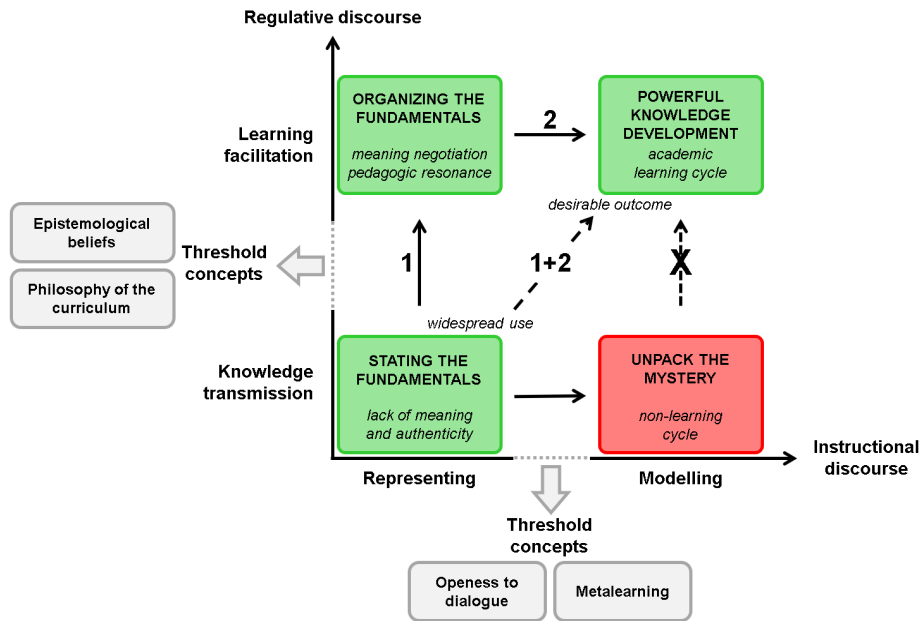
Regulative discourse

Learning facilitation

ORGANIZING THE FUNDAMENTALS
meaning negotiation
pedagogic resonance

2

POWERFUL KNOWLEDGE DEVELOPMENT
academic learning cycle

desirable outcome

Epistemological beliefs

Philosophy of the curriculum

Threshold concepts

1

1+2

X

widespread use

Knowledge transmission

STATING THE FUNDAMENTALS
lack of meaning and authenticity

UNPACK THE MYSTERY
non-learning cycle

Instructional discourse

Representing

Modelling

Threshold concepts

Openess to dialogue

Metalearning